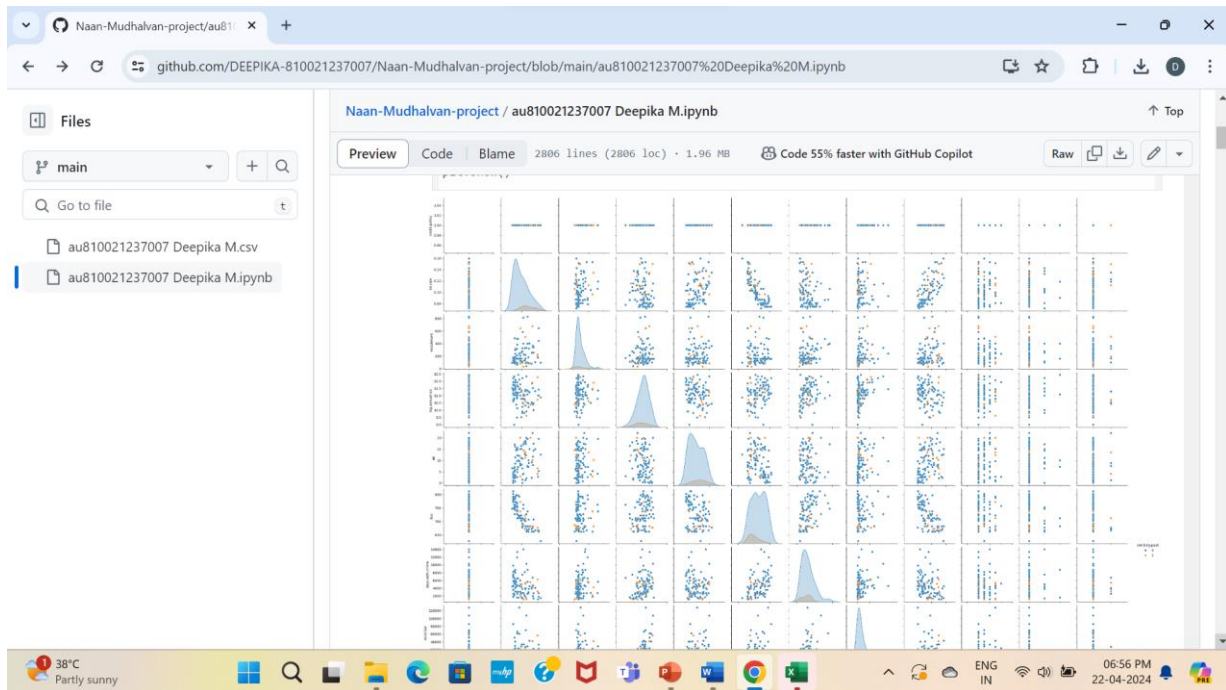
Naan-Mudhalvan-project/au81(
github.com/DEEPIKA-810021237007/Naan-Mudhalvan-project/blob/main/au810021237007%20Deepika%20M.ipynb

Files
main
Go to file
t
au810021237007 Deepika M.csv
au810021237007 Deepika M.ipynb

Naan-Mudhalvan-project / au810021237007 Deepika M.ipynb
↑ Top
Preview Code Blame 2806 lines (2806 loc) · 1.96 MB Code 55% faster with GitHub Copilot Raw

38°C
Partly sunny
ENG
IN
06:56 PM
22-04-2024